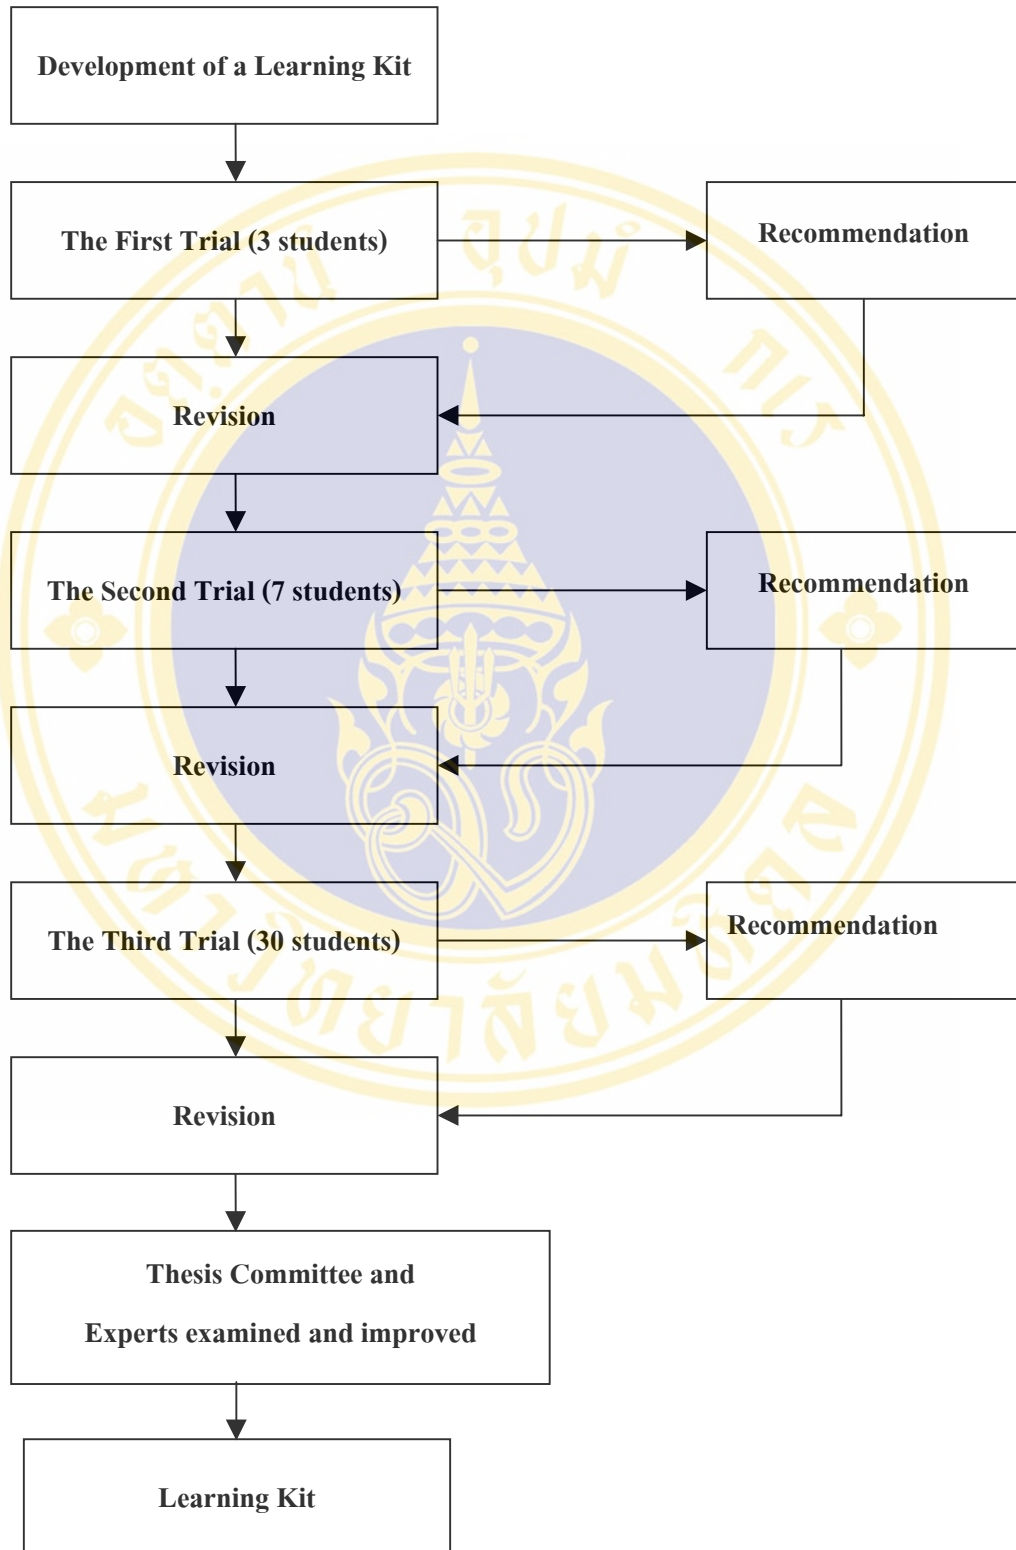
Development of a Learning Kit

The First Trial (3 students)

Recommendation

Revision

The Second Trial (7 students)

Recommendation

Revision

The Third Trial (30 students)

Recommendation

Revision

Thesis Committee and

Experts examined and improved

Learning Kit